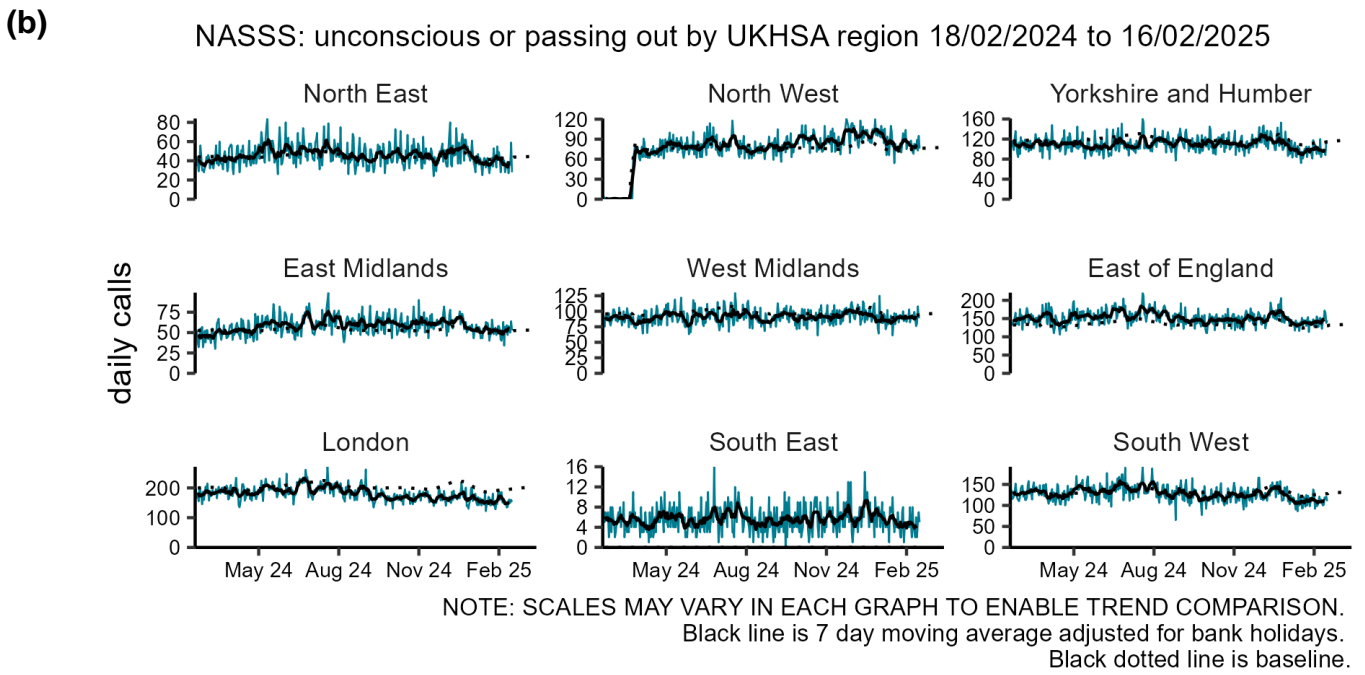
(b)

NASSS: unconscious or passing out by UKHSA region 18/02/2024 to 16/02/2025

daily calls

North East
80
60
40
20
0

North West
120
90
60
30
0

Yorkshire and Humber
160
120
80
40
0

East Midlands
75
50
25
0

West Midlands
125
100
75
50
25
0

East of England
200
150
100
50
0

London
200
100
0
May 24 Aug 24 Nov 24 Feb 25

South East
16
12
8
4
0
May 24 Aug 24 Nov 24 Feb 25

South West
150
100
50
0
May 24 Aug 24 Nov 24 Feb 25

NOTE: SCALES MAY VARY IN EACH GRAPH TO ENABLE TREND COMPARISON.
Black line is 7 day moving average adjusted for bank holidays.
Black dotted line is baseline.